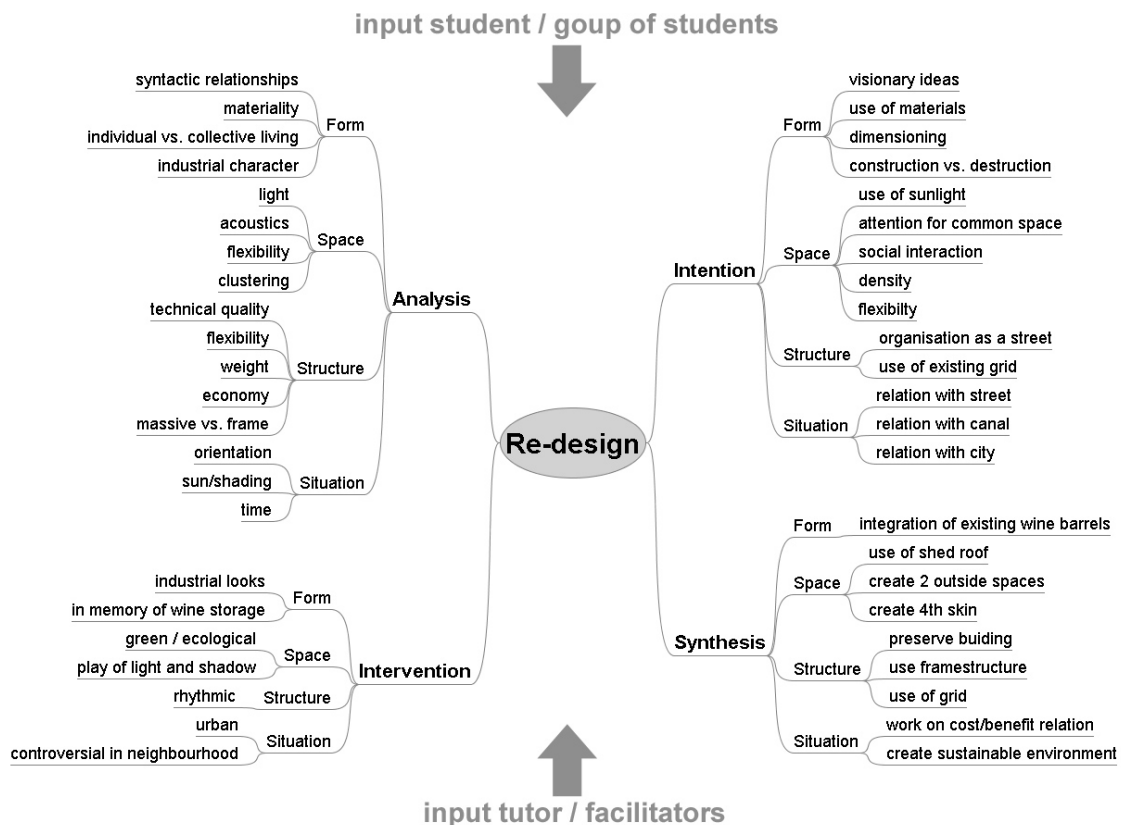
input student / goup of students

Re-design

Analysis

Form
syntactic relationships
materiality
individual vs. collective living
industrial character

Space
light
acoustics
flexibility
clustering

Structure
technical quality
flexibility
weight
economy
massive vs. frame

Situation
orientation
sun/shading
time

Intention

Form
visionary ideas
use of materials
dimensioning
construction vs. destruction

Space
use of sunlight
attention for common space
social interaction
density
flexibilty

Structure
organisation as a street
use of existing grid

Situation
relation with street
relation with canal
relation with city

Intervention

Form
industrial looks
in memory of wine storage

Space
green / ecological
play of light and shadow

Structure
rhythmic

Situation
urban
controversial in neighbourhood

Synthesis

Form
integration of existing wine barrels

Space
use of shed roof
create 2 outside spaces
create 4th skin

Structure
preserve buiding
use framestructure
use of grid

Situation
work on cost/benefit relation
create sustainable environment

input tutor / facilitators